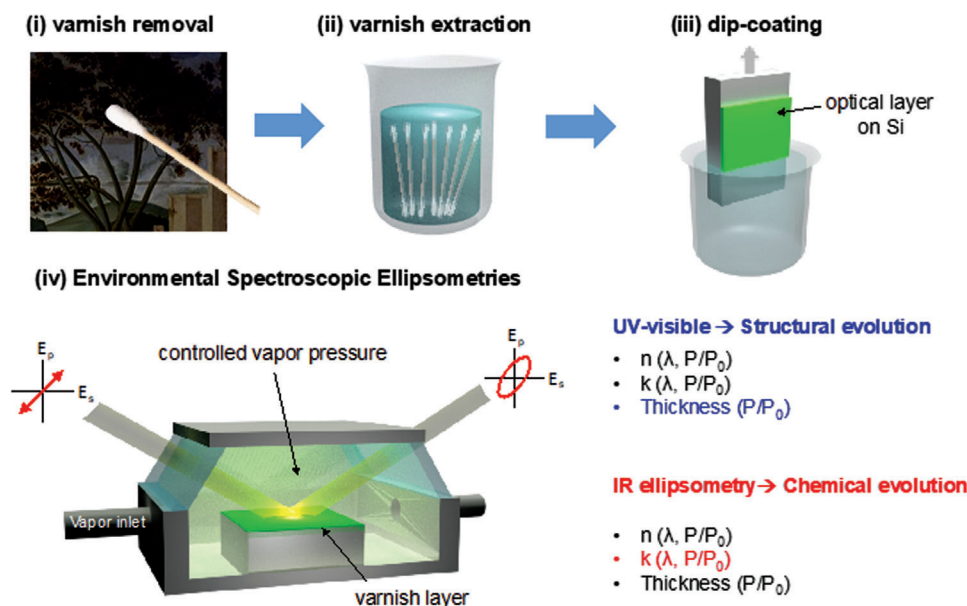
(i) varnish removal

(ii) varnish extraction

(iii) dip-coating

optical layer on Si

(iv) Environmental Spectroscopic Ellipsometries

$E_p$

$E_s$

controlled vapor pressure

$E_p$

$E_s$

Vapor inlet

varnish layer

UV-visible → Structural evolution

• n (λ, $P/P_0$)
• k (λ, $P/P_0$)
• Thickness ($P/P_0$)

IR ellipsometry → Chemical evolution

• n (λ, $P/P_0$)
• k (λ, $P/P_0$)
• Thickness ($P/P_0$)